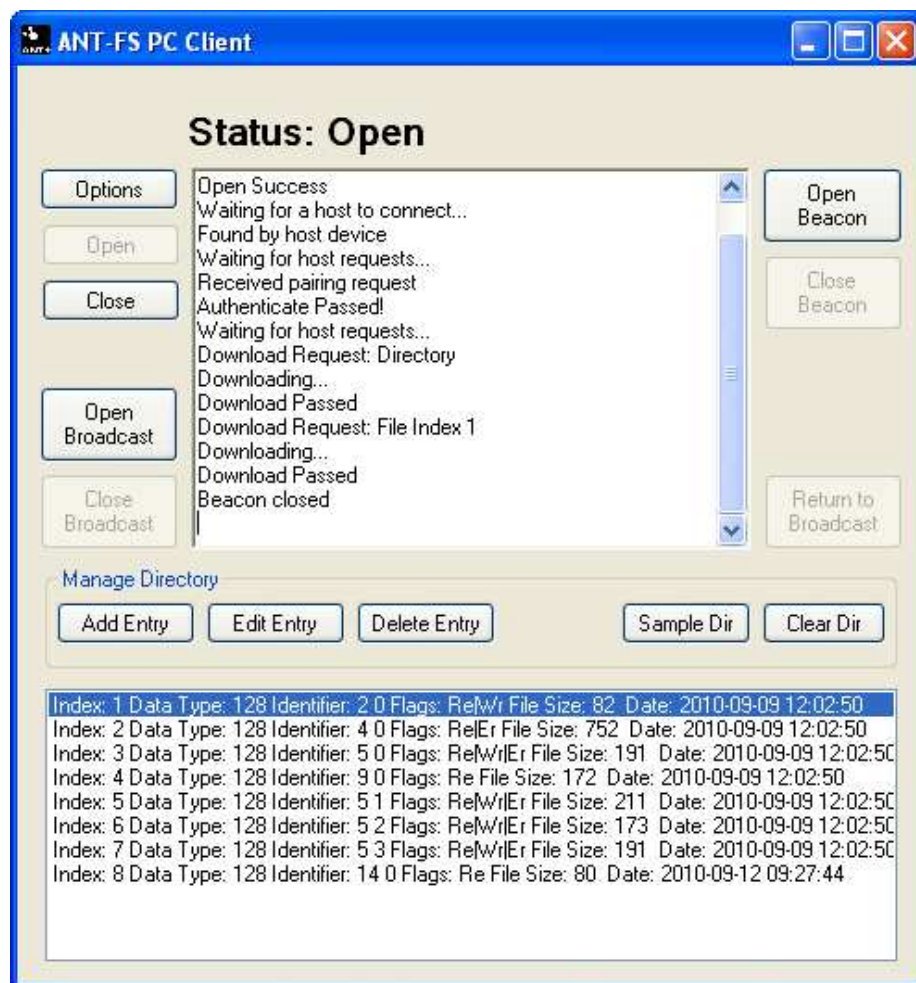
ANT-FS PC Client

Status: Open

Options

Open

Close

Open Broadcast

Close Broadcast

Open Success
Waiting for a host to connect...
Found by host device
Waiting for host requests...
Received pairing request
Authenticate Passed!
Waiting for host requests...
Download Request: Directory
Downloading...
Download Passed
Download Request: File Index 1
Downloading...
Download Passed
Beacon closed

Open Beacon

Close Beacon

Return to Broadcast

Manage Directory

Add Entry

Edit Entry

Delete Entry

Sample Dir

Clear Dir

Index: 1 Data Type: 128 Identifier: 2 0 Flags: Re|Wr File Size: 82 Date: 2010-09-09 12:02:50
Index: 2 Data Type: 128 Identifier: 4 0 Flags: Re|Er File Size: 752 Date: 2010-09-09 12:02:50
Index: 3 Data Type: 128 Identifier: 5 0 Flags: Re|Wr|Er File Size: 191 Date: 2010-09-09 12:02:5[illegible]
Index: 4 Data Type: 128 Identifier: 9 0 Flags: Re File Size: 172 Date: 2010-09-09 12:02:50
Index: 5 Data Type: 128 Identifier: 5 1 Flags: Re|Wr|Er File Size: 211 Date: 2010-09-09 12:02:5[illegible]
Index: 6 Data Type: 128 Identifier: 5 2 Flags: Re|Wr|Er File Size: 173 Date: 2010-09-09 12:02:5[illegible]
Index: 7 Data Type: 128 Identifier: 5 3 Flags: Re|Wr|Er File Size: 191 Date: 2010-09-09 12:02:5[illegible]
Index: 8 Data Type: 128 Identifier: 14 0 Flags: Re File Size: 80 Date: 2010-09-12 09:27:44